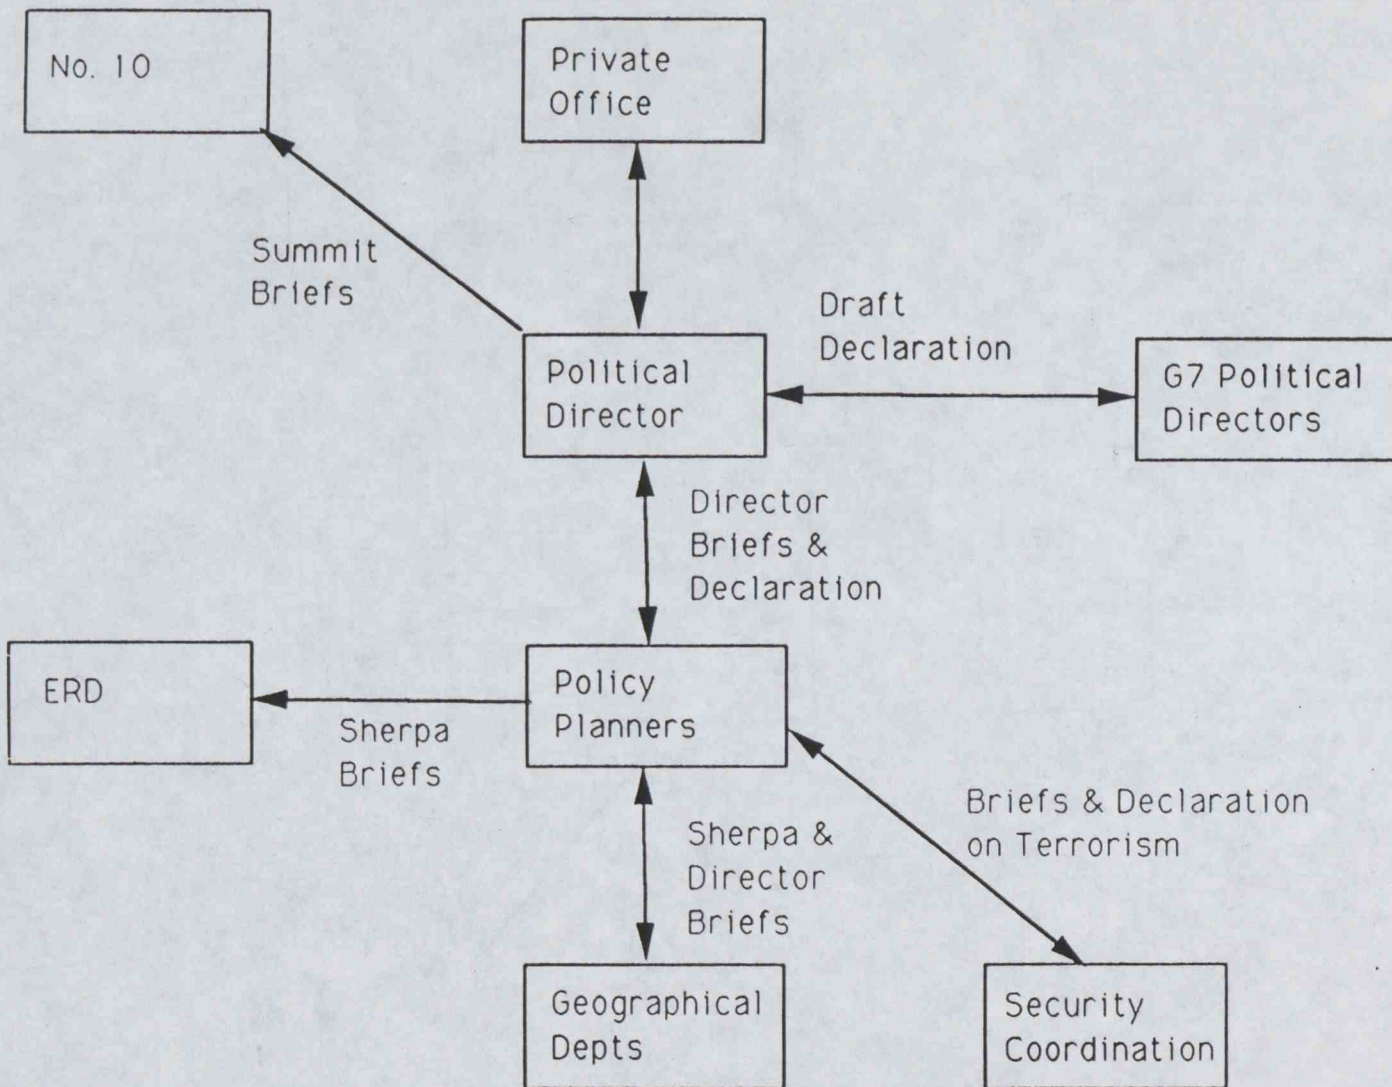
No. 10

Private Office

Summit Briefs

Draft Declaration

Political Director

G7 Political Directors

Director Briefs & Declaration

ERD

Sherpa Briefs

Policy Planners

Briefs & Declaration on Terrorism

Sherpa & Director Briefs

Geographical Depts

Security Coordination